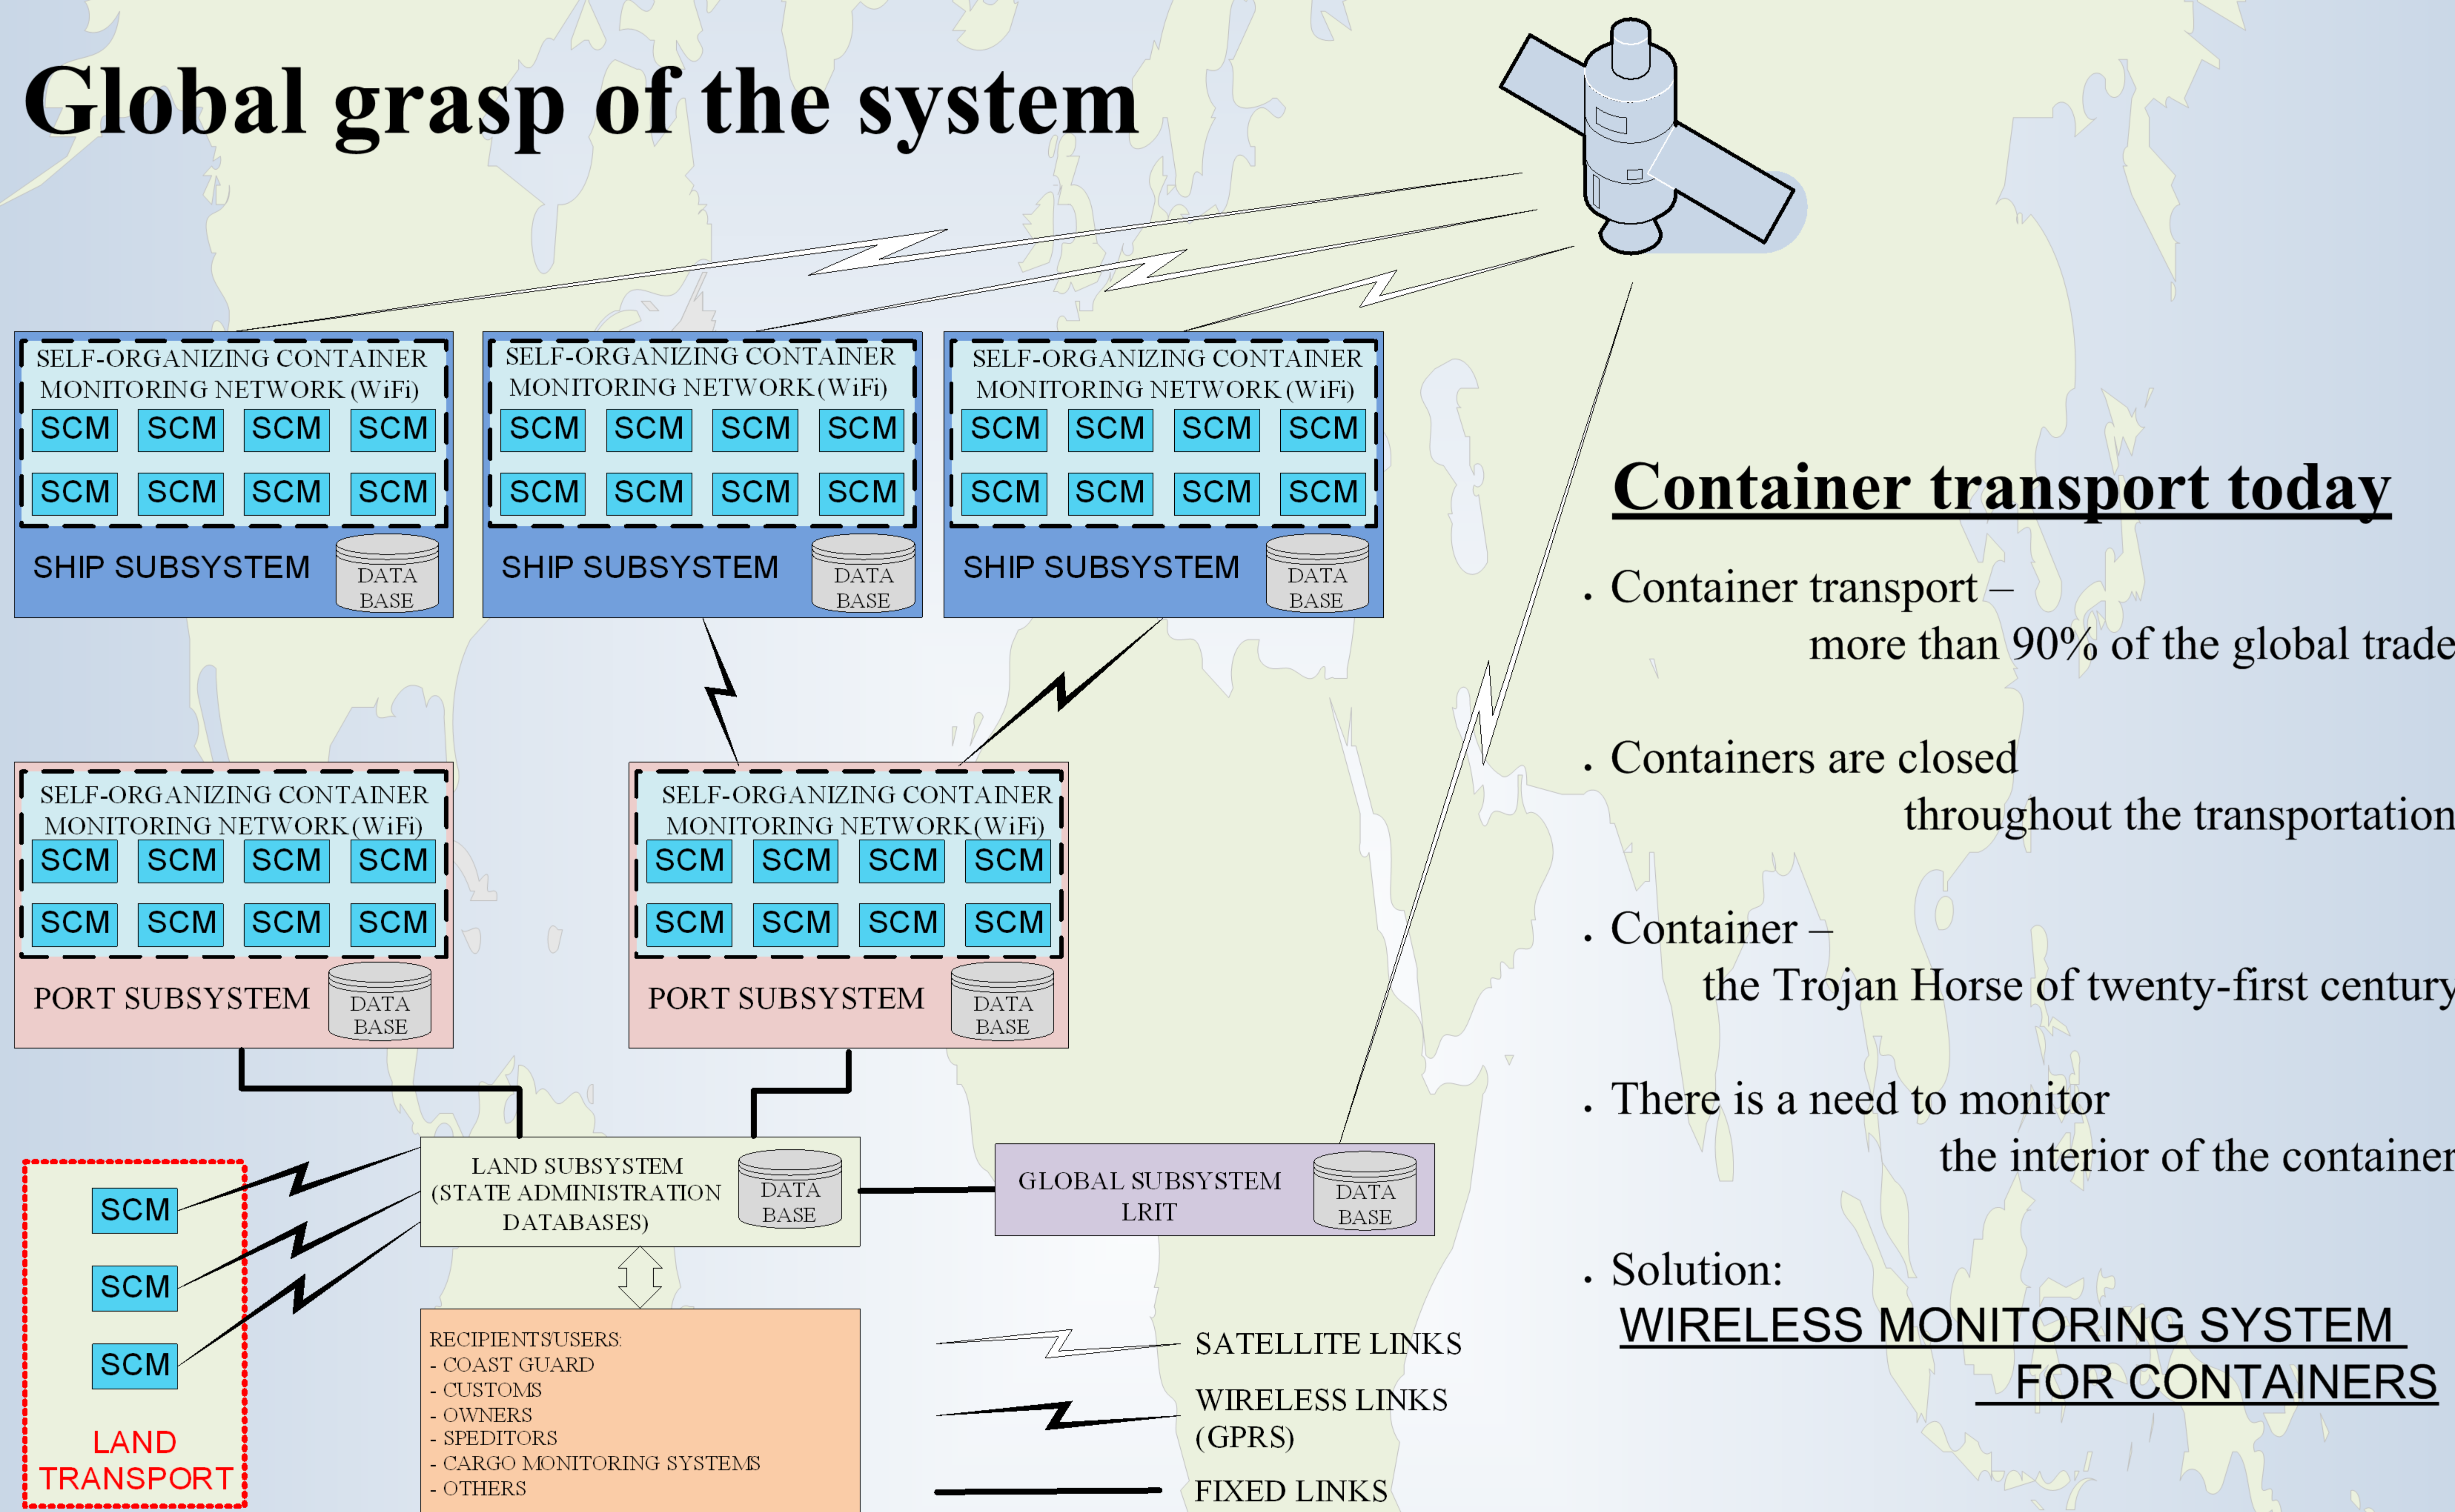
Global grasp of the system

SELF-ORGANIZING CONTAINER MONITORING NETWORK (WiFi)
SCM SCM SCM SCM
SCM SCM SCM SCM
SHIP SUBSYSTEM
DATA BASE

SELF-ORGANIZING CONTAINER MONITORING NETWORK (WiFi)
SCM SCM SCM SCM
SCM SCM SCM SCM
SHIP SUBSYSTEM
DATA BASE

SELF-ORGANIZING CONTAINER MONITORING NETWORK (WiFi)
SCM SCM SCM SCM
SCM SCM SCM SCM
SHIP SUBSYSTEM
DATA BASE

SELF-ORGANIZING CONTAINER MONITORING NETWORK (WiFi)
SCM SCM SCM SCM
SCM SCM SCM SCM
PORT SUBSYSTEM
DATA BASE

SELF-ORGANIZING CONTAINER MONITORING NETWORK (WiFi)
SCM SCM SCM SCM
SCM SCM SCM SCM
PORT SUBSYSTEM
DATA BASE

SCM
SCM
SCM
LAND TRANSPORT

LAND SUBSYSTEM (STATE ADMINISTRATION DATABASES)
DATA BASE

GLOBAL SUBSYSTEM LRIT
DATA BASE

RECIPIENTSUSERS:
- COAST GUARD
- CUSTOMS
- OWNERS
- SPEDITORS
- CARGO MONITORING SYSTEMS
- OTHERS

SATELLITE LINKS
WIRELESS LINKS (GPRS)
FIXED LINKS

Container transport today

. Container transport – more than 90% of the global trade

. Containers are closed throughout the transportation

. Container – the Trojan Horse of twenty-first century

. There is a need to monitor the interior of the container

. Solution:
WIRELESS MONITORING SYSTEM FOR CONTAINERS